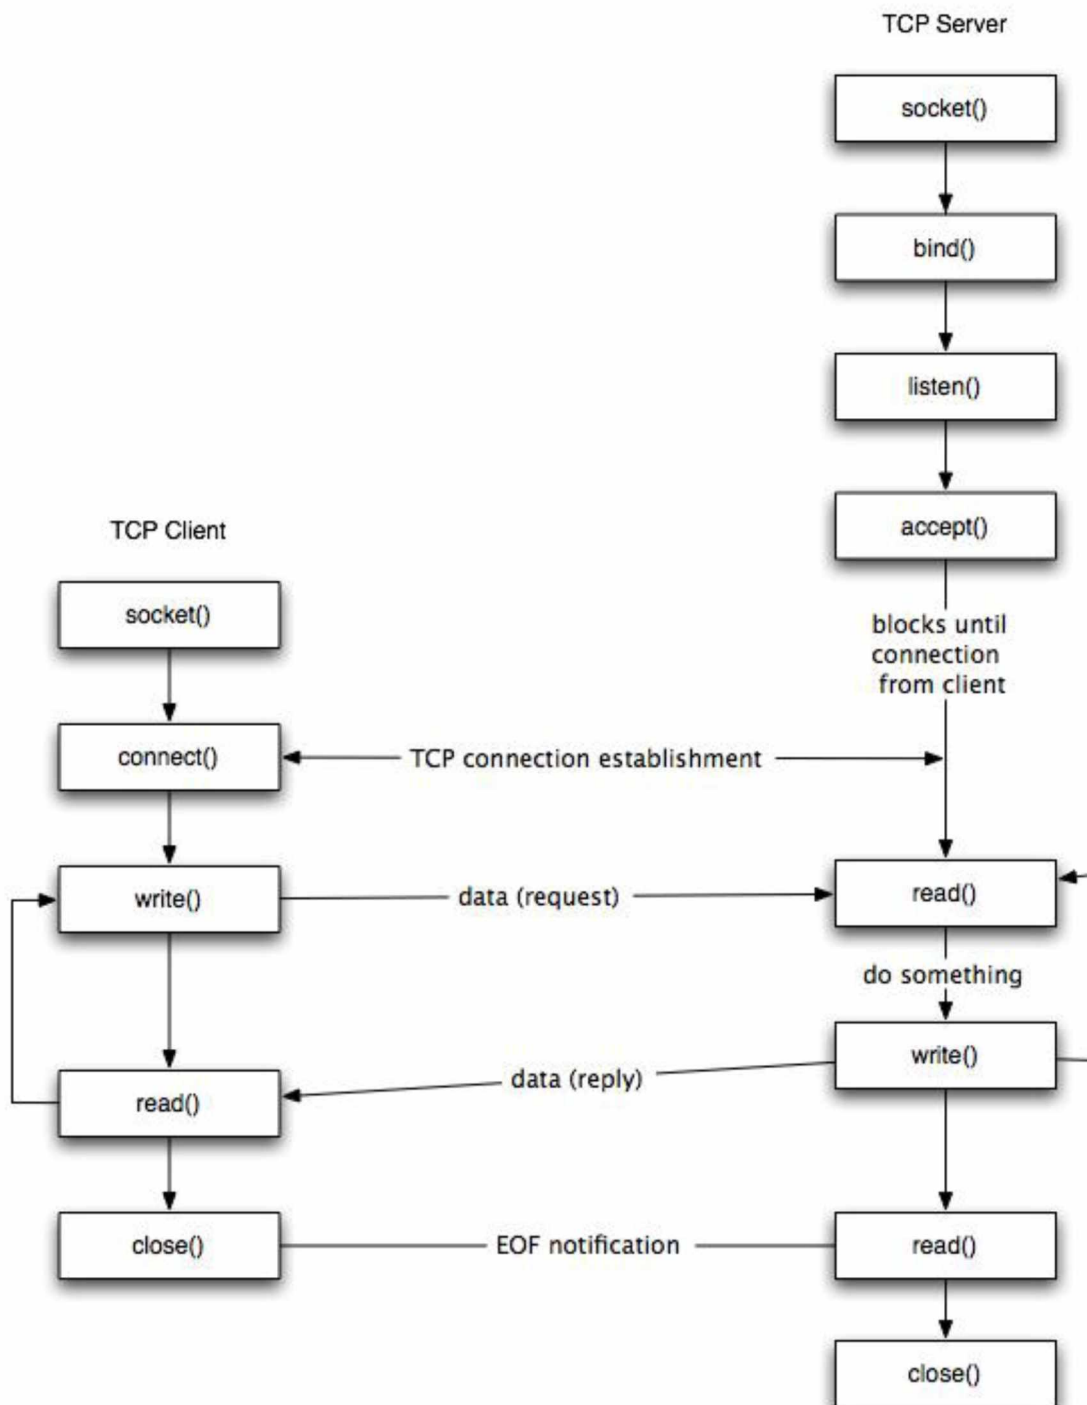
TCP Server

socket()

bind()

listen()

accept()

blocks until connection from client

TCP Client

socket()

connect()

TCP connection establishment

write()

data (request)

read()

do something

write()

read()

data (reply)

close()

EOF notification

read()

close()